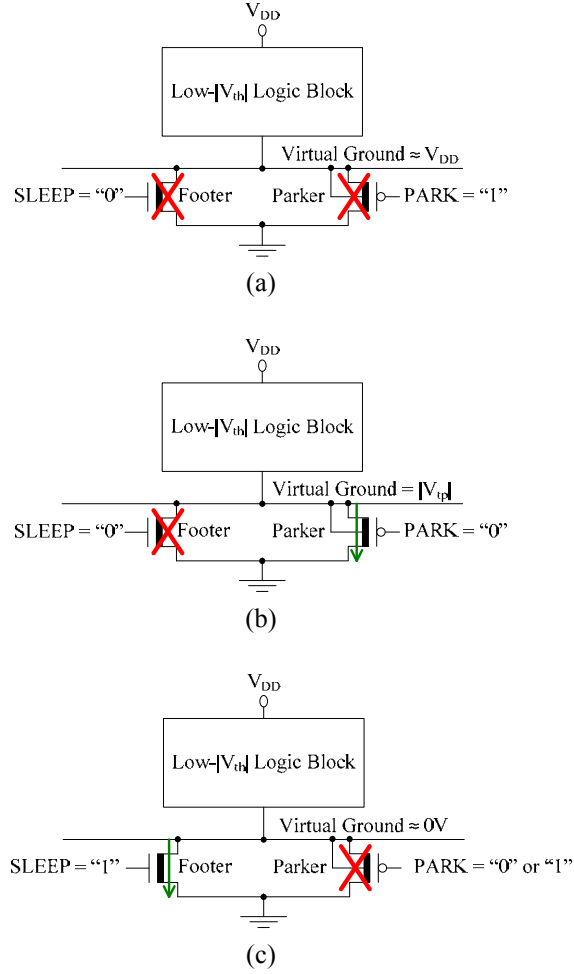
$V_{DD}$

Low-$|V_{th}|$ Logic Block

Virtual Ground ≈ $V_{DD}$

SLEEP = “0”

Footer

Parker

PARK = “1”

(a)

$V_{DD}$

Low-$|V_{th}|$ Logic Block

Virtual Ground = $|V_{tp}|$

SLEEP = “0”

Footer

Parker

PARK = “0”

(b)

$V_{DD}$

Low-$|V_{th}|$ Logic Block

Virtual Ground ≈ 0V

SLEEP = “1”

Footer

Parker

PARK = “0” or “1”

(c)